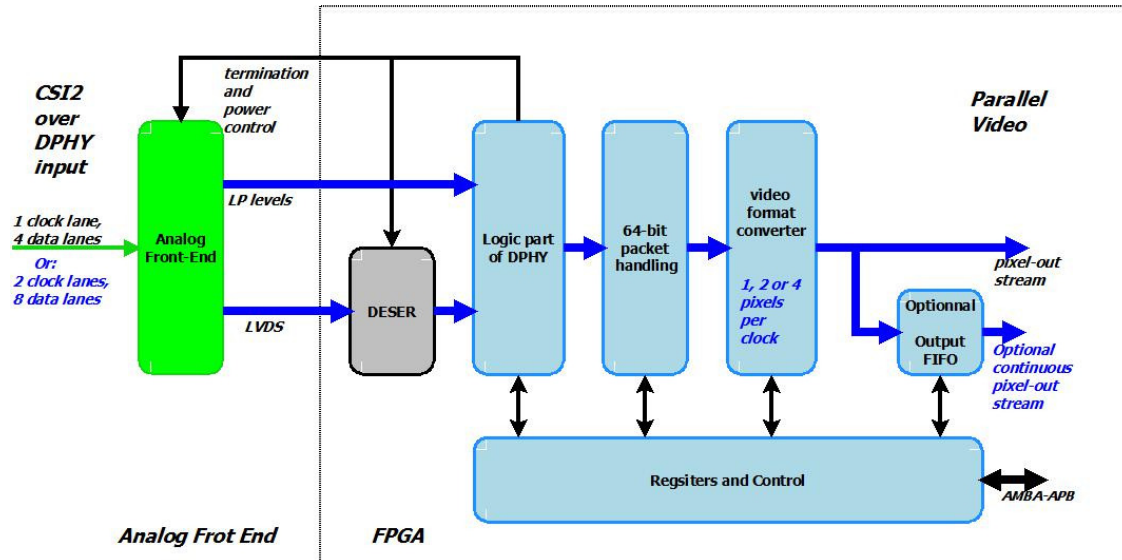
CSI2 over DPHY input

termination and power control

Parallel Video

1 clock lane, 4 data lanes

Or: 2 clock lanes, 8 data lanes

Analog Front-End

LP levels

LVDS

DESER

Logic part of DPHY

64-bit packet handling

video format converter

1, 2 or 4 pixels per clock

pixel-out stream

Optionnal

Output FIFO

Optional continuous pixel-out stream

Regsiters and Control

AMBA-APB

Analog Frot End

FPGA